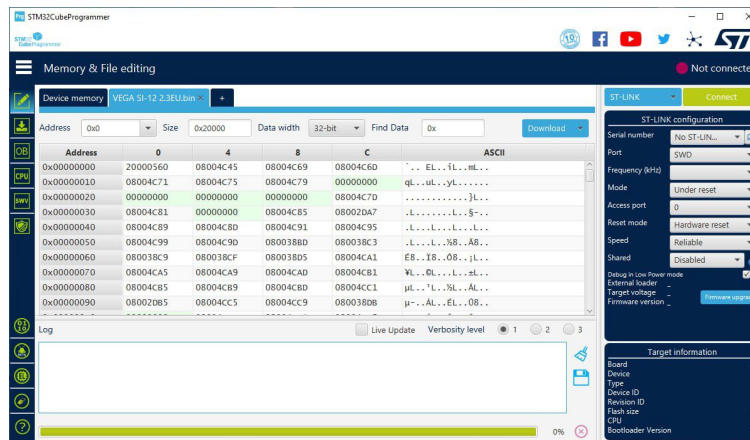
STM32CubeProgrammer

STM32 CubeProgrammer

Memory & File editing

Not connected

Device memory | VEGA SI-12 2.3EU.bin × | +

Address 0x0 Size 0x20000 Data width 32-bit Find Data 0x Download

| Address | 0 | 4 | 8 | C | ASCII |
|---|---|---|---|---|---|
| 0x00000000 | 20000560 | 08004C45 | 08004C69 | 08004C6D | `...EL..iL..mL.. |
| 0x00000010 | 08004C71 | 08004C75 | 08004C79 | 00000000 | qL..uL..yL...... |
| 0x00000020 | 00000000 | 00000000 | 00000000 | 08004C7D | ............}L.. |
| 0x00000030 | 08004C81 | 00000000 | 08004C85 | 08002DA7 | .L.......L..§-.. |
| 0x00000040 | 08004C89 | 08004C8D | 08004C91 | 08004C95 | .L...L...L...L.. |
| 0x00000050 | 08004C99 | 08004C9D | 080038BD | 080038C3 | .L...L..½8..Ã8.. |
| 0x00000060 | 080038C9 | 080038CF | 080038D5 | 08004CA1 | É8..Ï8..Õ8..¡L.. |
| 0x00000070 | 08004CA5 | 08004CA9 | 08004CAD | 08004CB1 | ¥L..©L...L..±L.. |
| 0x00000080 | 08004CB5 | 08004CB9 | 08004CBD | 08004CC1 | µL..¹L..½L..ÁL.. |
| 0x00000090 | 08002DB5 | 08004CC5 | 08004CC9 | 080038DB | µ-..ÅL..ÉL..Û8.. |

Log Live Update Verbosity level 1 2 3

0%

ST-LINK Connect

ST-LINK configuration

Serial number No ST-LIN...
Port SWD
Frequency (kHz)
Mode Under reset
Access port 0
Reset mode Hardware reset
Speed Reliable
Shared Disabled
Debug in Low Power mode
External loader
Target voltage
Firmware version
Firmware upgrade

Target information

Board
Device
Type
Device ID
Revision ID
Flash size
CPU
Bootloader Version